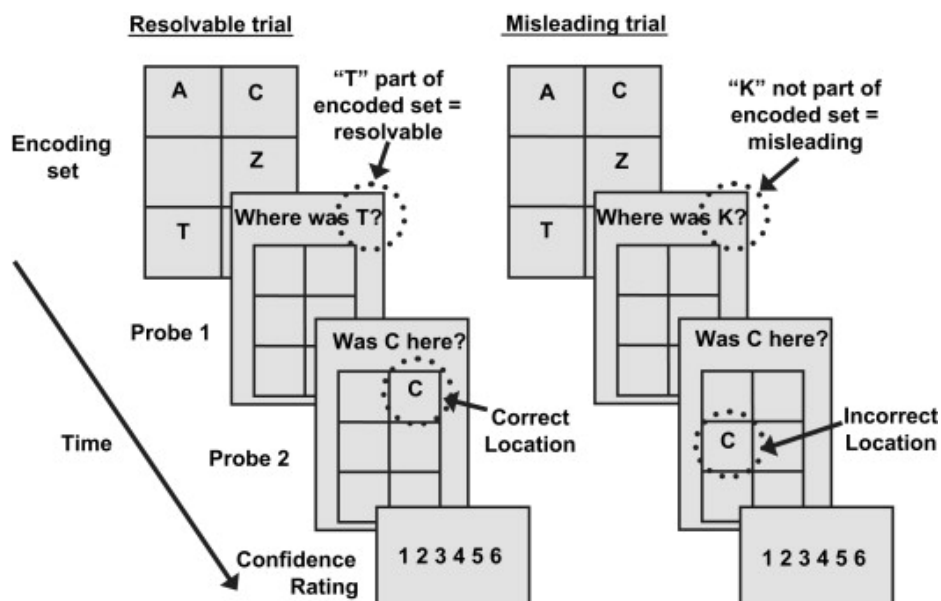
Resolvable trial

Misleading trial

Encoding set

A C
Z
T

"T" part of encoded set = resolvable

Where was T?

Probe 1

Was C here?

C

Correct Location

Probe 2

1 2 3 4 5 6

A C
Z
T

"K" not part of encoded set = misleading

Where was K?

Was C here?

C

Incorrect Location

1 2 3 4 5 6

Time

Confidence Rating